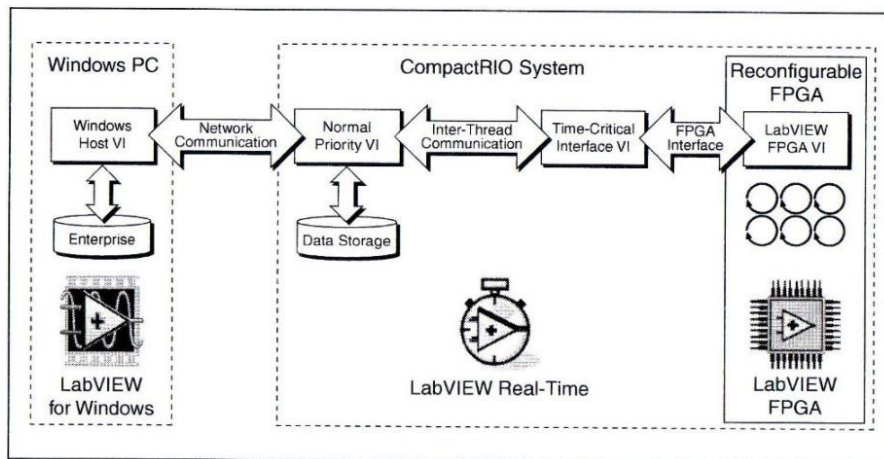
Windows PC

Windows Host VI

Network Communication

Enterprise

LabVIEW for Windows

CompactRIO System

Normal Priority VI

Inter-Thread Communication

Time-Critical Interface VI

FPGA Interface

Data Storage

LabVIEW Real-Time

Reconfigurable FPGA

LabVIEW FPGA VI

LabVIEW FPGA